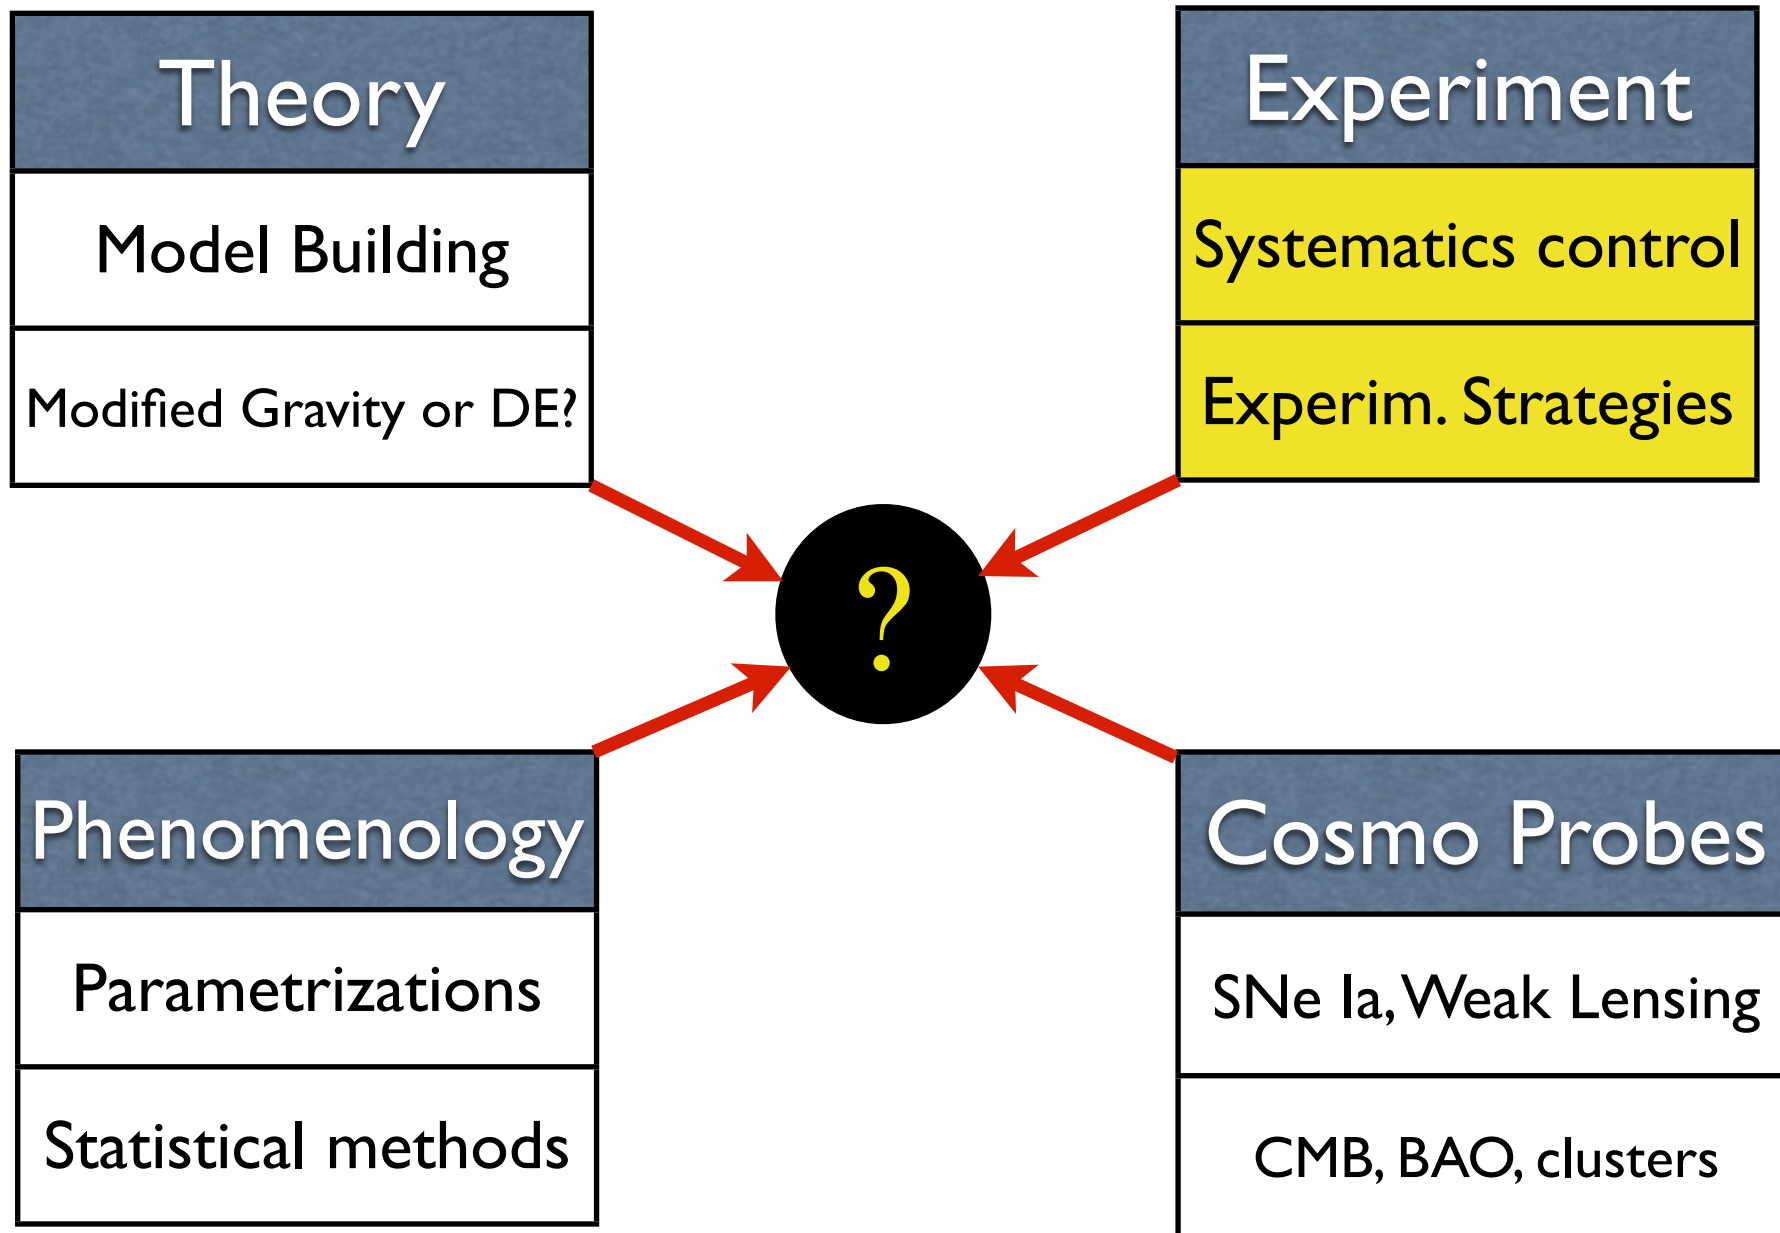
Theory

Model Building

Modified Gravity or DE?

Experiment

Systematics control

Experim. Strategies

?

Phenomenology

Parametrizations

Statistical methods

Cosmo Probes

SNe Ia, Weak Lensing

CMB, BAO, clusters